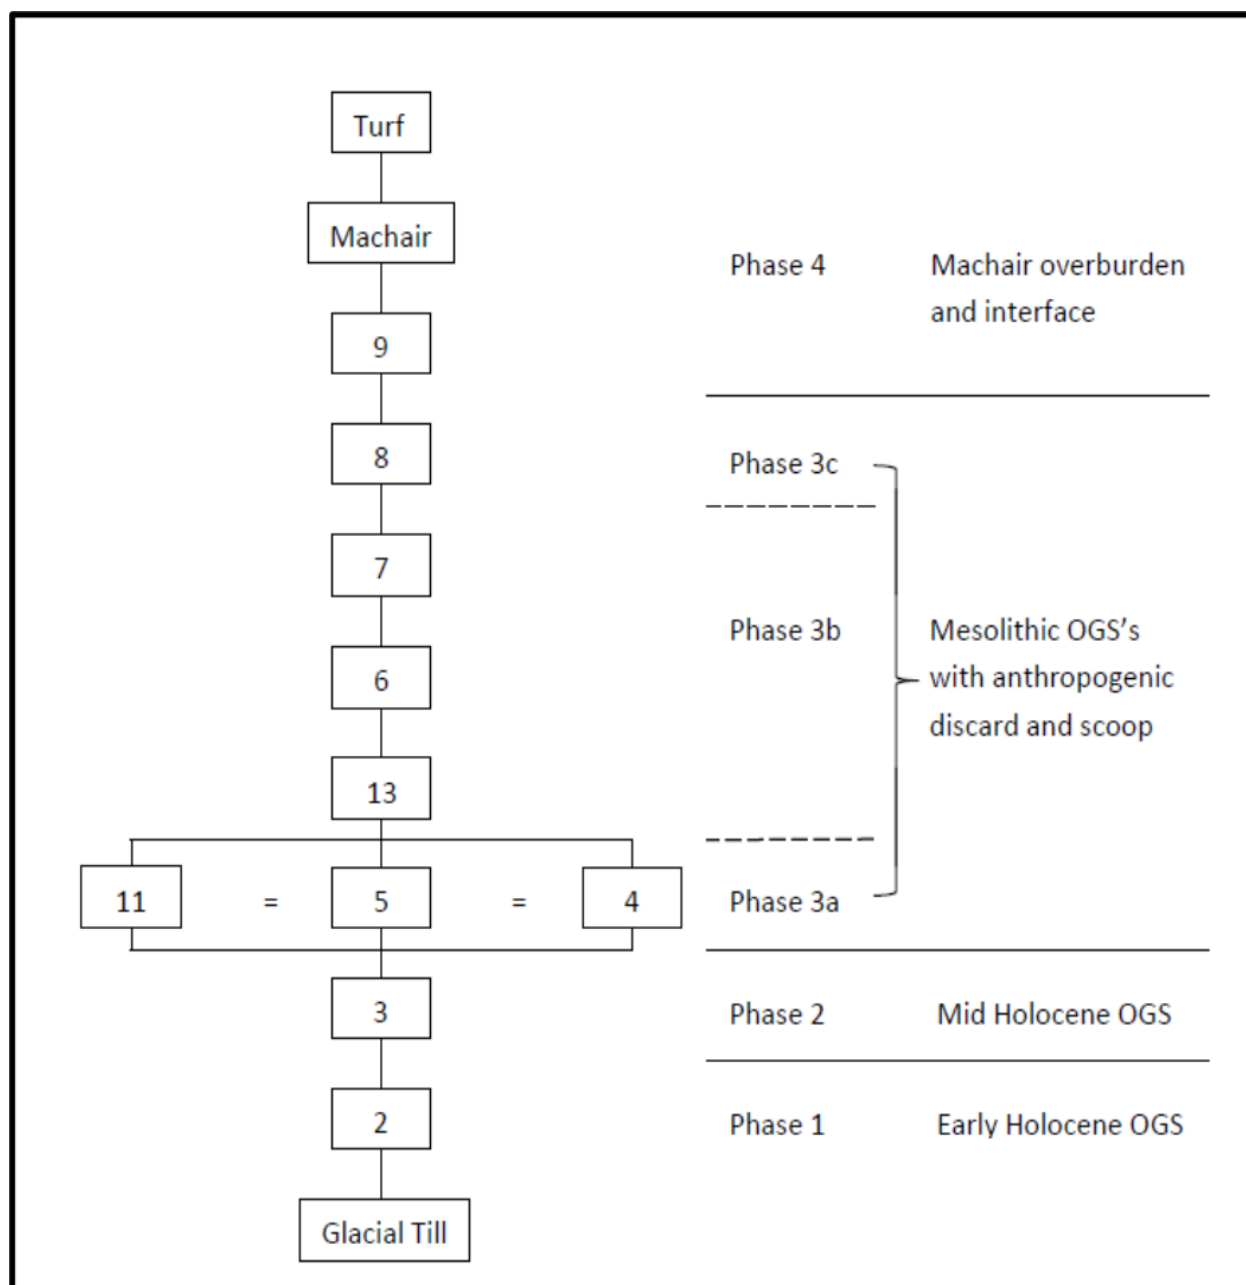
Turf

Machair

9

8

7

6

13

11 = 5 = 4

3

2

Glacial Till

Phase 4 Machair overburden and interface

Phase 3c

Phase 3b Mesolithic OGS's with anthropogenic discard and scoop

Phase 3a

Phase 2 Mid Holocene OGS

Phase 1 Early Holocene OGS